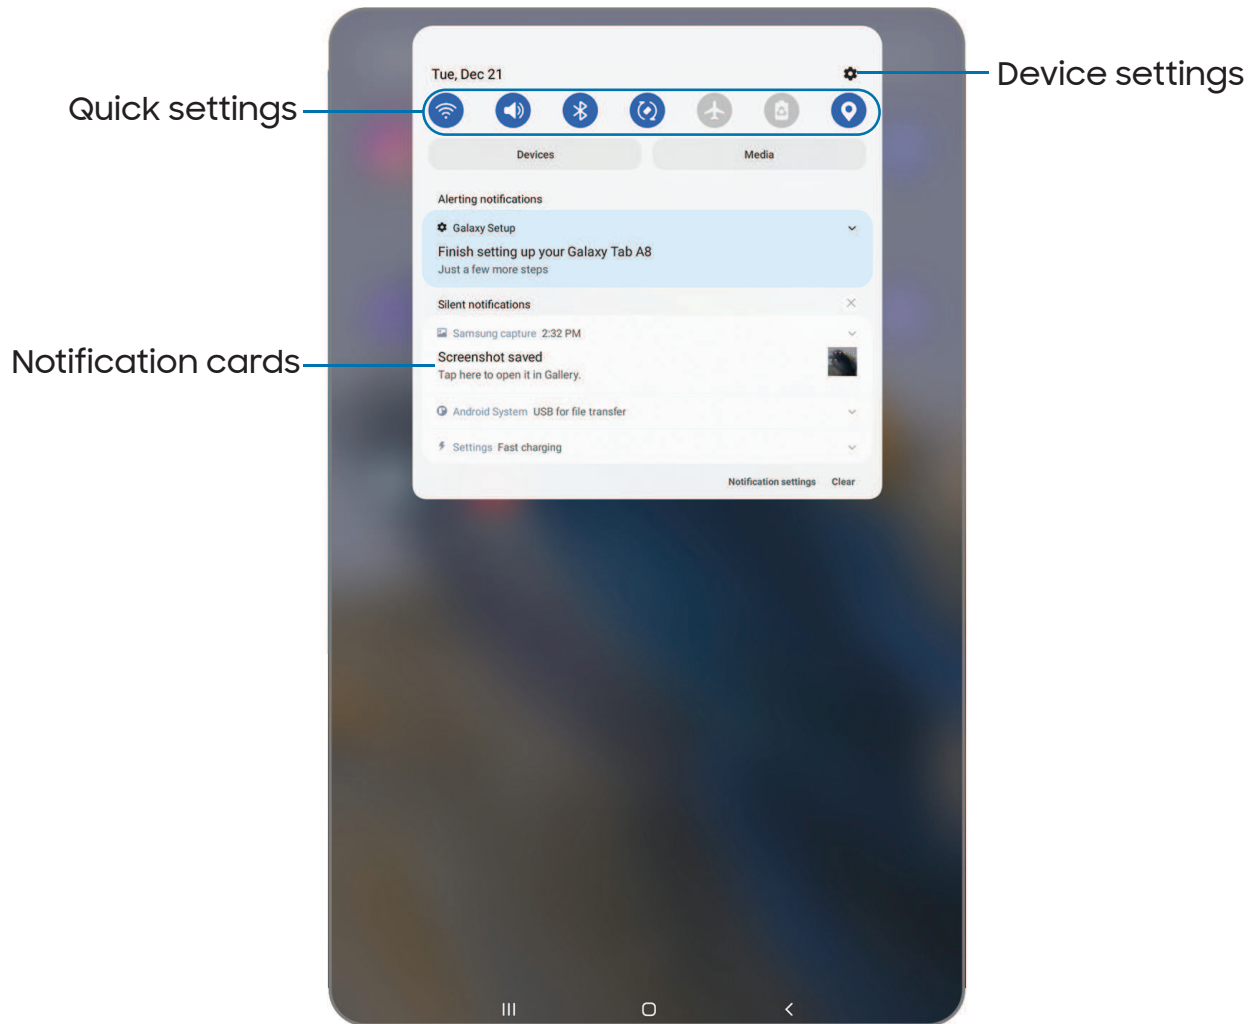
Quick settings

Device settings

Notification cards

Tue, Dec 21

Devices

Media

Alerting notifications

Galaxy Setup

Finish setting up your Galaxy Tab A8

Just a few more steps

Silent notifications

Samsung capture 2:32 PM

Screenshot saved

Tap here to open it in Gallery.

Android System USB for file transfer

Settings Fast charging

Notification settings Clear